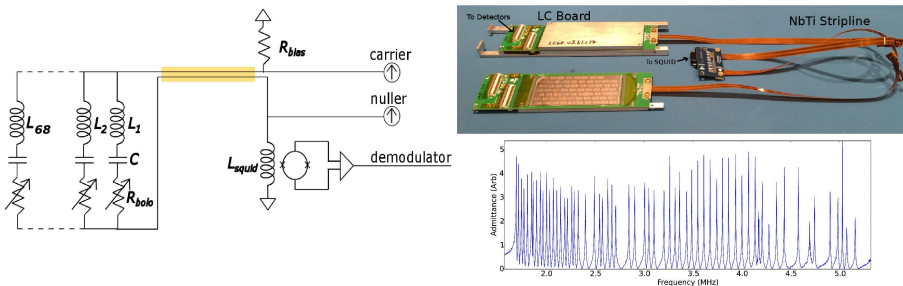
$R_{bias}$
carrier
nuller
$L_{68}$
$L_2$
$L_1$
$C$
$R_{bolo}$
$L_{squid}$
demodulator

To Detectors
LC Board
NbTi Stripline
To SQUID

Admittance (Arb)
5
4
3
2
1
0
2.0
2.5
3.0
3.5
4.0
4.5
5.0
Frequency (MHz)